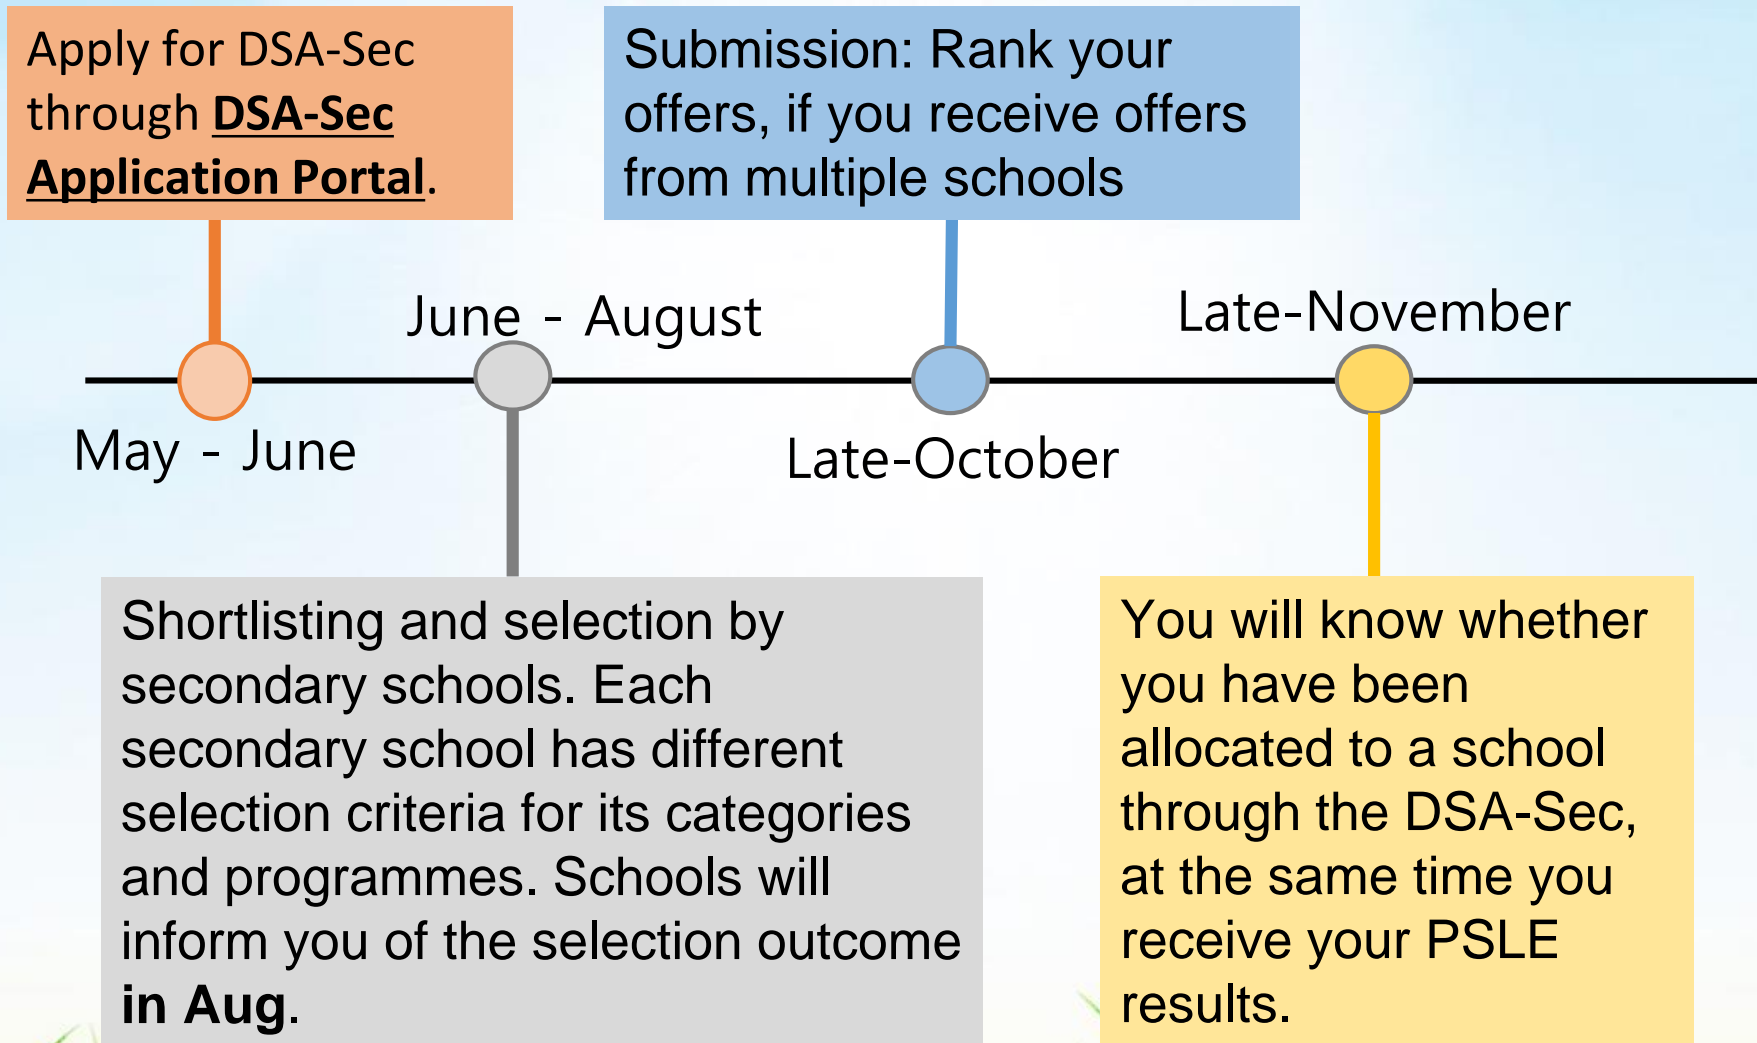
Apply for DSA-Sec through DSA-Sec Application Portal.

Submission: Rank your offers, if you receive offers from multiple schools

June - August

Late-November

May - June

Late-October

Shortlisting and selection by secondary schools. Each secondary school has different selection criteria for its categories and programmes. Schools will inform you of the selection outcome in Aug.

You will know whether you have been allocated to a school through the DSA-Sec, at the same time you receive your PSLE results.